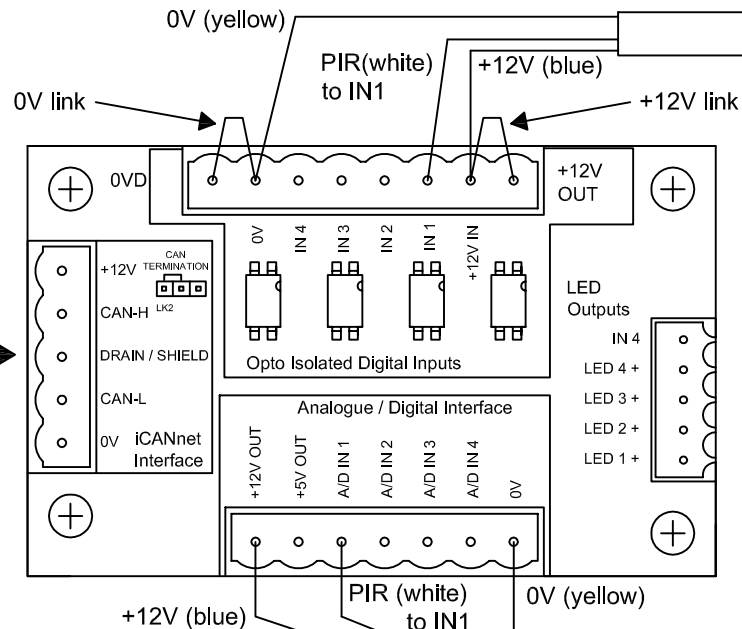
0V (yellow)

PIR(white) to IN1

+12V (blue)

0V link

+12V link

0VD

+12V OUT

0V

IN 4

IN 3

IN 2

IN 1

+12V IN

+12V

CAN TERMINATION

LK2

CAN-H

DRAIN / SHIELD

CAN-L

0V

iCANnet Interface

Opto Isolated Digital Inputs

LED Outputs

IN 4

LED 4 +

LED 3 +

LED 2 +

LED 1 +

Analogue / Digital Interface

+12V OUT

+5V OUT

A/D IN 1

A/D IN 2

A/D IN 3

A/D IN 4

0V

+12V (blue)

PIR (white) to IN1

0V (yellow)